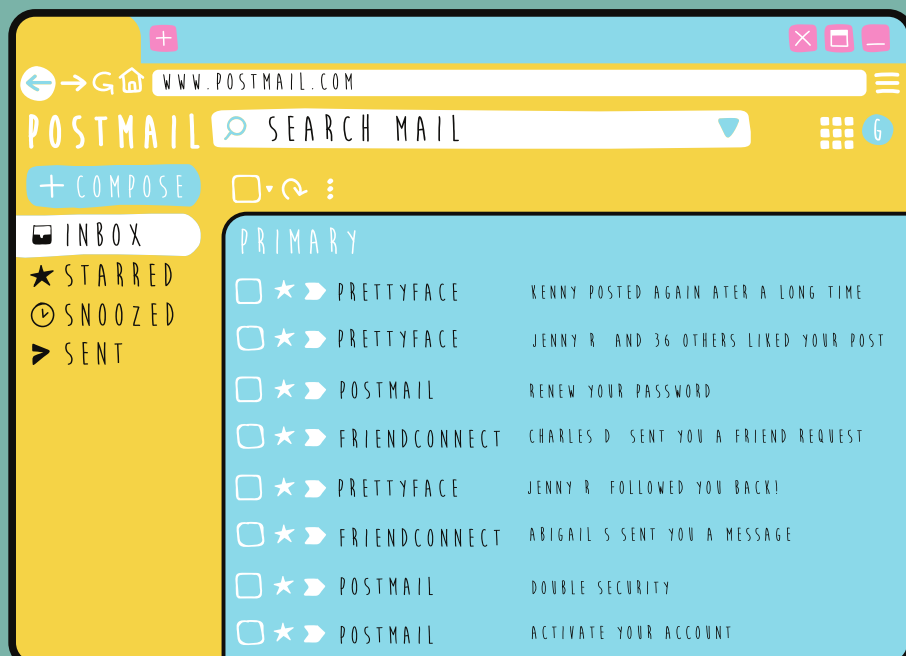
WWW.POSTMAIL.COM

POSTMAIL

SEARCH MAIL

G

+ COMPOSE

INBOX

STARRED

SNOOZED

SENT

PRIMARY

| | |
|---|---|
| PRETTYFACE | KENNY POSTED AGAIN ATER A LONG TIME |
| PRETTYFACE | JENNY R AND 36 OTHERS LIKED YOUR POST |
| POSTMAIL | RENEW YOUR PASSWORD |
| FRIENDCONNECT | CHARLES D SENT YOU A FRIEND REQUEST |
| PRETTYFACE | JENNY R FOLLOWED YOU BACK! |
| FRIENDCONNECT | ABIGAIL S SENT YOU A MESSAGE |
| POSTMAIL | DOUBLE SECURITY |
| POSTMAIL | ACTIVATE YOUR ACCOUNT |